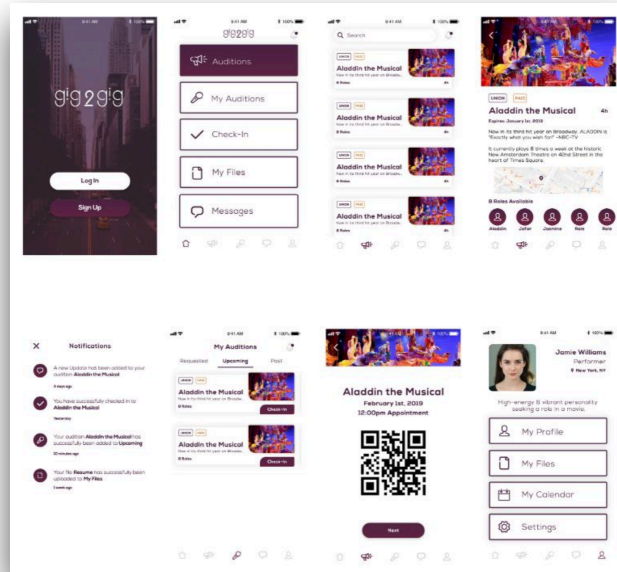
9:41 AM 100%

gig2gig

Log In

Sign Up

9:41 AM 100%

gig2gig

Auditions

My Auditions

Check-In

My Files

Messages

9:41 AM 100%

Search

UNION PAID
Aladdin the Musical
Now in its third hit year on Broadw...
8 Roles 4h

UNION PAID
Aladdin the Musical
Now in its third hit year on Broadw...
8 Roles 4h

UNION PAID
Aladdin the Musical
Now in its third hit year on Broadw...
8 Roles 4h

UNION PAID
Aladdin the Musical
Now in its third hit year on Broadw...
8 Roles 4h

9:41 AM 100%

UNION PAID
Aladdin the Musical 4h
Expires January 1st, 2019

Now in its third hit year on Broadway, ALADDIN is "Exactly what you wish for!" -NBC-TV

It currently plays 8 times a week at the historic New Amsterdam Theatre on 42nd Street in the heart of Times Square.

8 Roles Available
Aladdin Jafar Jasmine Role Role

Notifications

A new Update has been added to your audition Aladdin the Musical
4 days ago

You have successfully checked in to Aladdin the Musical
Yesterday

Your audition Aladdin the Musical has successfully been added to Upcoming
20 minutes ago

Your file Resume has successfully been uploaded to My Files
1 week ago

9:41 AM 100%

My Auditions

Requested Upcoming Past

UNION PAID
Aladdin the Musical
Now in its third hit year on Broadw...
8 Roles Check-In

UNION PAID
Aladdin the Musical
Now in its third hit year on Broadw...
8 Roles Check-In

Aladdin the Musical
February 1st, 2019
12:00pm Appointment

Next

9:41 AM 100%

Jamie Williams
Performer
New York, NY

High-energy & vibrant personality seeking a role in a movie.

My Profile

My Files

My Calendar

Settings